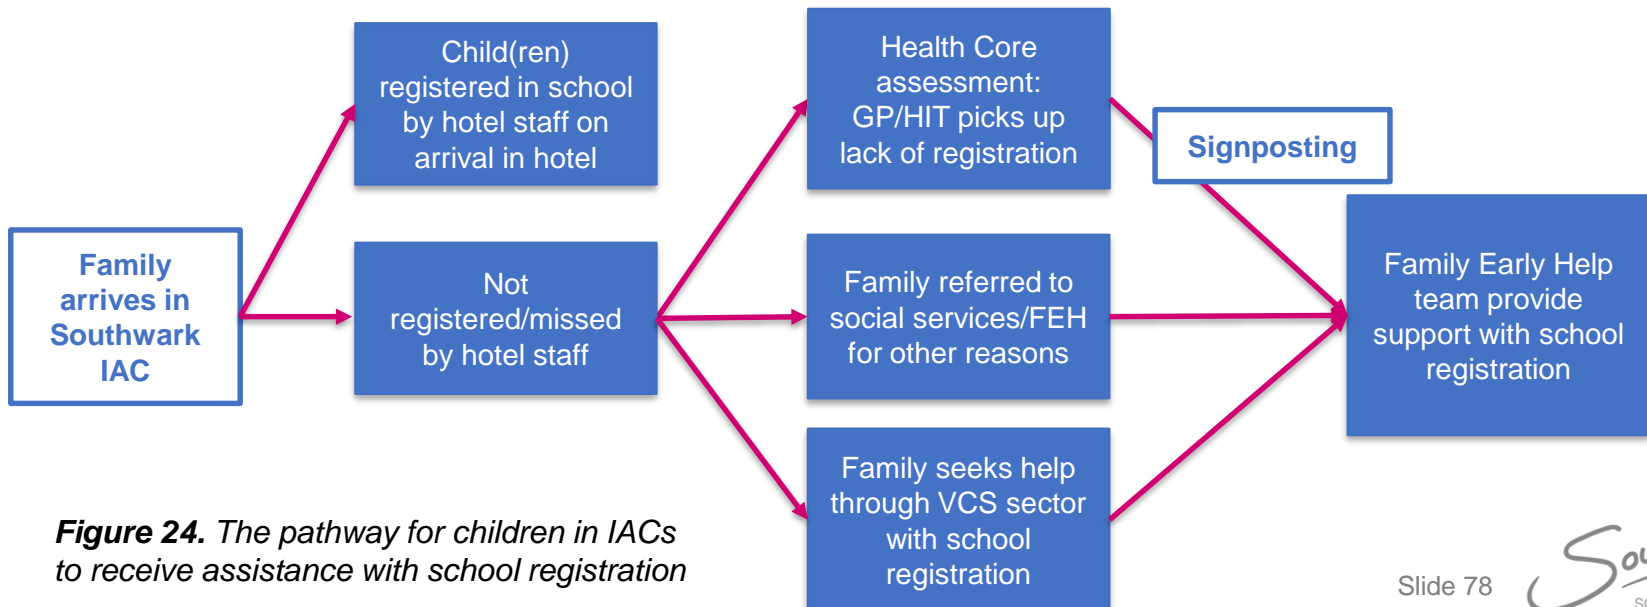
Family arrives in Southwark IAC

Child(ren) registered in school by hotel staff on arrival in hotel

Not registered/missed by hotel staff

Health Core assessment: GP/HIT picks up lack of registration

Family referred to social services/FEH for other reasons

Family seeks help through VCS sector with school registration

Signposting

Family Early Help team provide support with school registration

***Figure 24.*** *The pathway for children in IACs to receive assistance with school registration*

Slide 78

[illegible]